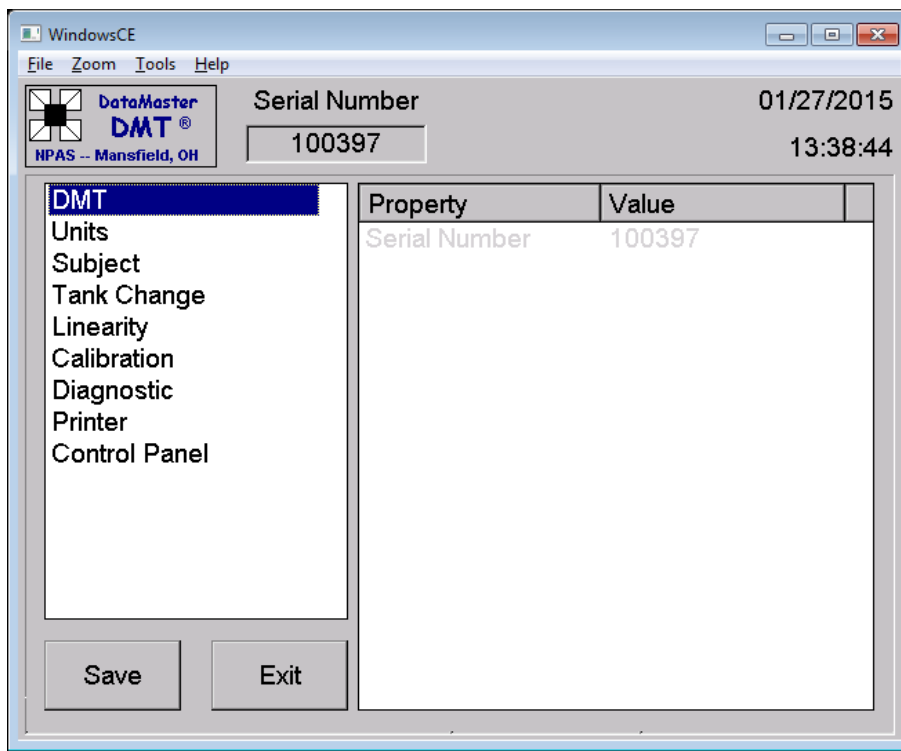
WindowsCE

File Zoom Tools Help

DataMaster
DMT ®
NPAS -- Mansfield, OH

Serial Number
100397

01/27/2015
13:38:44

DMT
Units
Subject
Tank Change
Linearity
Calibration
Diagnostic
Printer
Control Panel

| Property | Value |
|---|---|
| Serial Number | 100397 |

Save
Exit